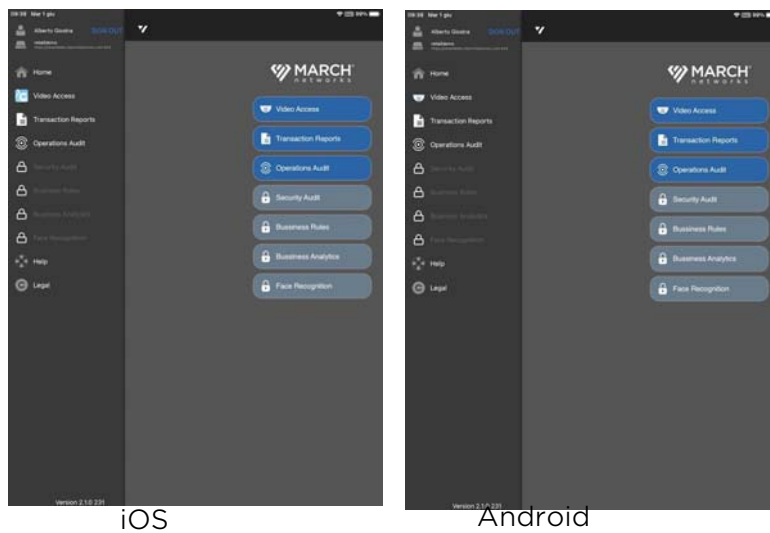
09:38 Mar 1 giu

Alberto Gioeira SIGN OUT

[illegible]

Home

Video Access

Transaction Reports

Operations Audit

Security Audit

Business Rules

Business Analytics

Face Recognition

Help

Legal

Version 2.1.0 231

MARCH networks

Video Access

Transaction Reports

Operations Audit

Security Audit

Bussiness Rules

Bussiness Analytics

Face Recognition

iOS

09:38 Mar 1 giu

Alberto Gioeira SIGN OUT

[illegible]

Home

Video Access

Transaction Reports

Operations Audit

Security Audit

Business Rules

Business Analytics

Face Recognition

Help

Legal

Version 2.1.0 231

MARCH networks

Video Access

Transaction Reports

Operations Audit

Security Audit

Bussiness Rules

Bussiness Analytics

Face Recognition

Android